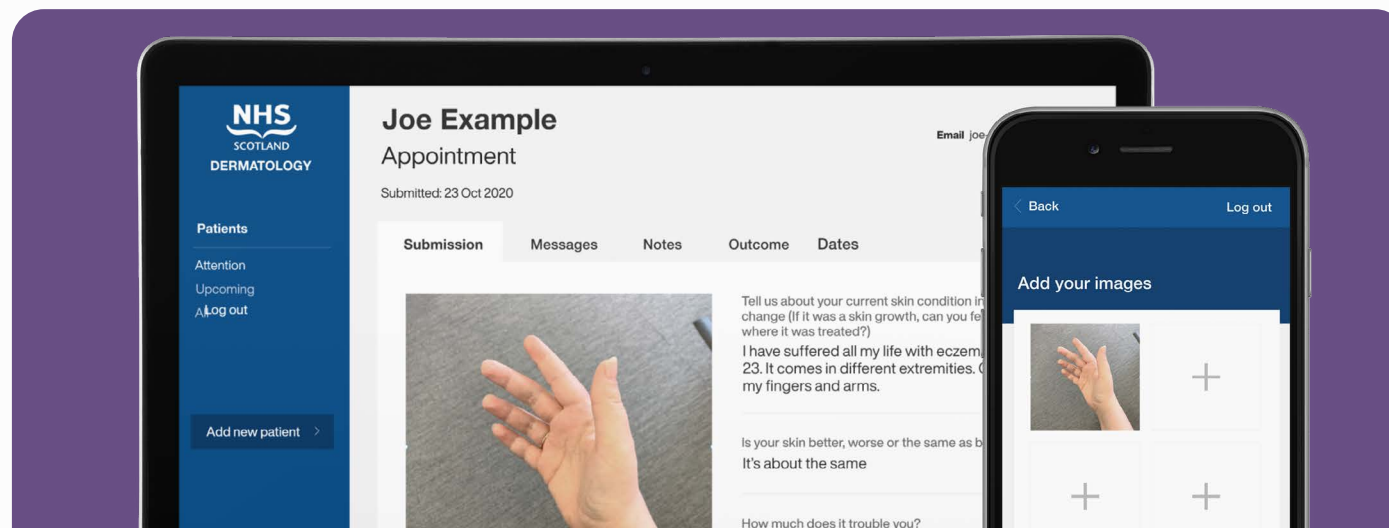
NHS
SCOTLAND
DERMATOLOGY

Patients

Attention

Upcoming

AlLog out

Add new patient >

Joe Example

Appointment

Submitted: 23 Oct 2020

Email joe-

Submission Messages Notes Outcome Dates

Tell us about your current skin condition in change (If it was a skin growth, can you fe where it was treated?)

I have suffered all my life with eczem 23. It comes in different extremities. my fingers and arms.

Is your skin better, worse or the same as b

It's about the same

How much does it trouble you?

< Back Log out

Add your images

+

+ +